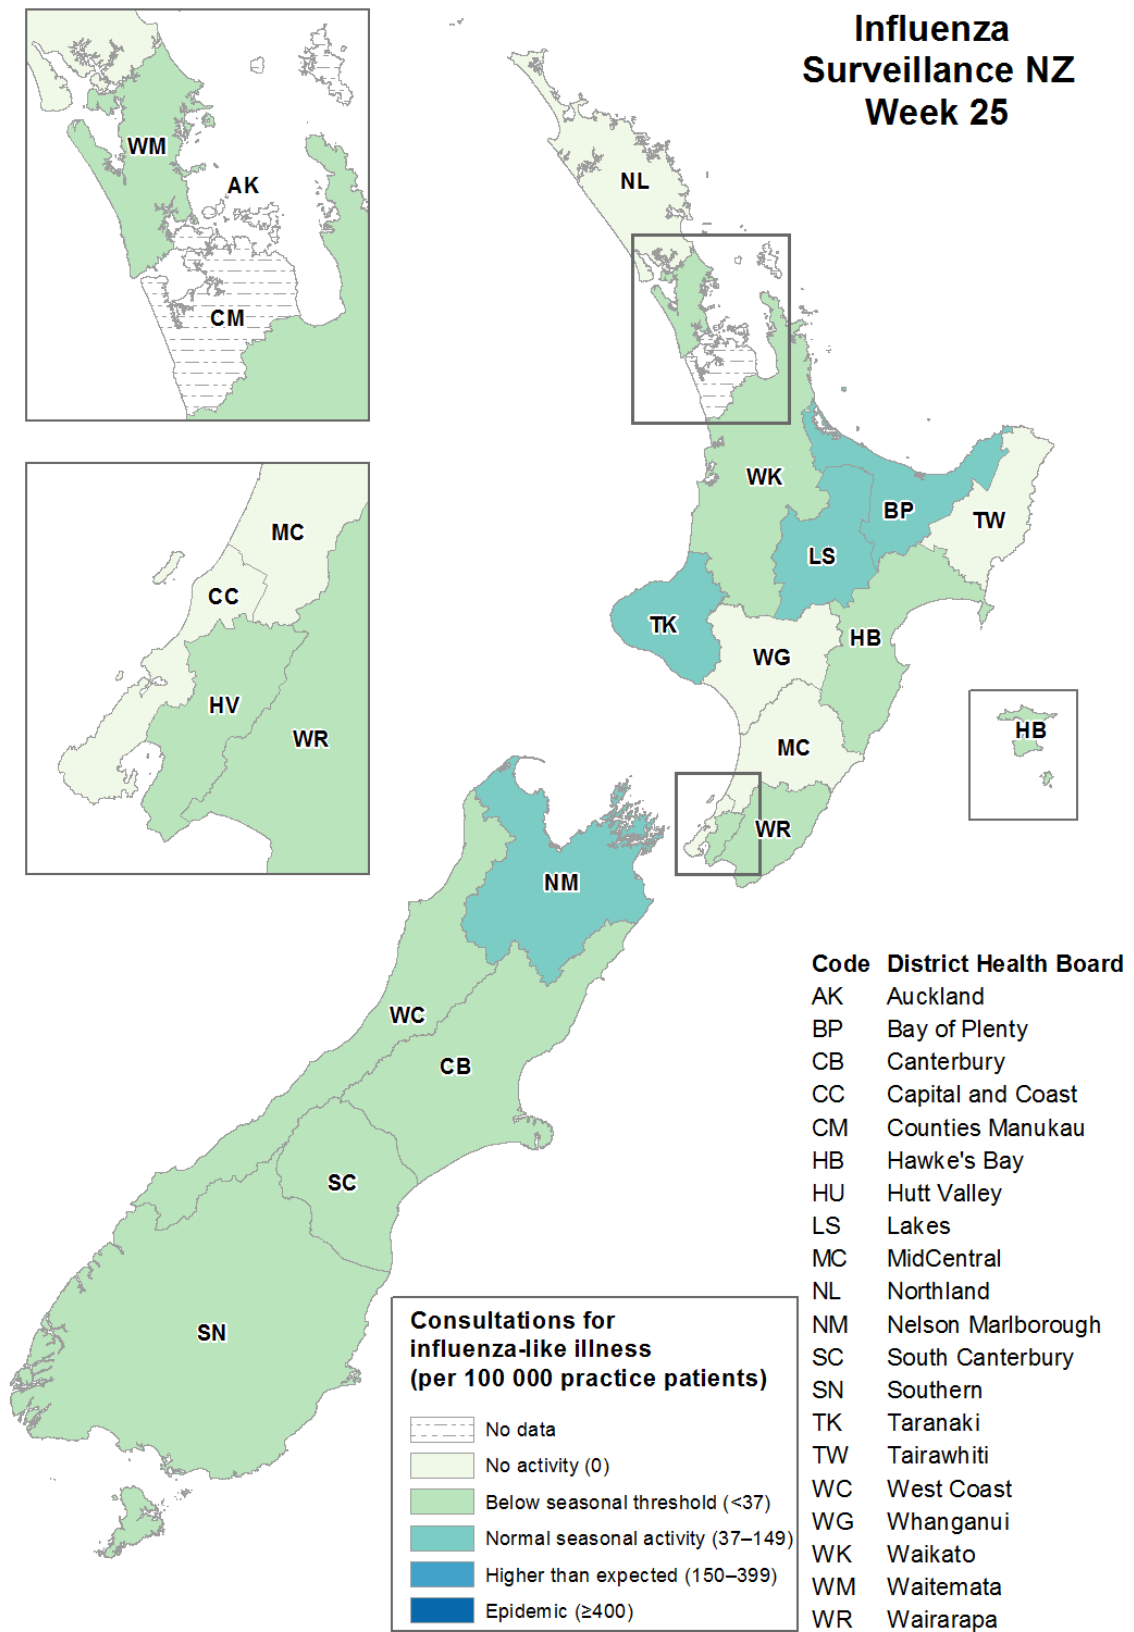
Influenza Surveillance NZ Week 25

WM
AK
CM

MC
CC
HV
WR

NL
WK
BP
TW
LS
TK
WG
HB
MC
WR
HB
NM
WC
CB
SC
SN

| Code | District Health Board |
|---|---|
| AK | Auckland |
| BP | Bay of Plenty |
| CB | Canterbury |
| CC | Capital and Coast |
| CM | Counties Manukau |
| HB | Hawke's Bay |
| HU | Hutt Valley |
| LS | Lakes |
| MC | MidCentral |
| NL | Northland |
| NM | Nelson Marlborough |
| SC | South Canterbury |
| SN | Southern |
| TK | Taranaki |
| TW | Tairawhiti |
| WC | West Coast |
| WG | Whanganui |
| WK | Waikato |
| WM | Waitemata |
| WR | Wairarapa |

Consultations for influenza-like illness (per 100 000 practice patients)

No data
No activity (0)
Below seasonal threshold (<37)
Normal seasonal activity (37–149)
Higher than expected (150–399)
Epidemic (≥400)